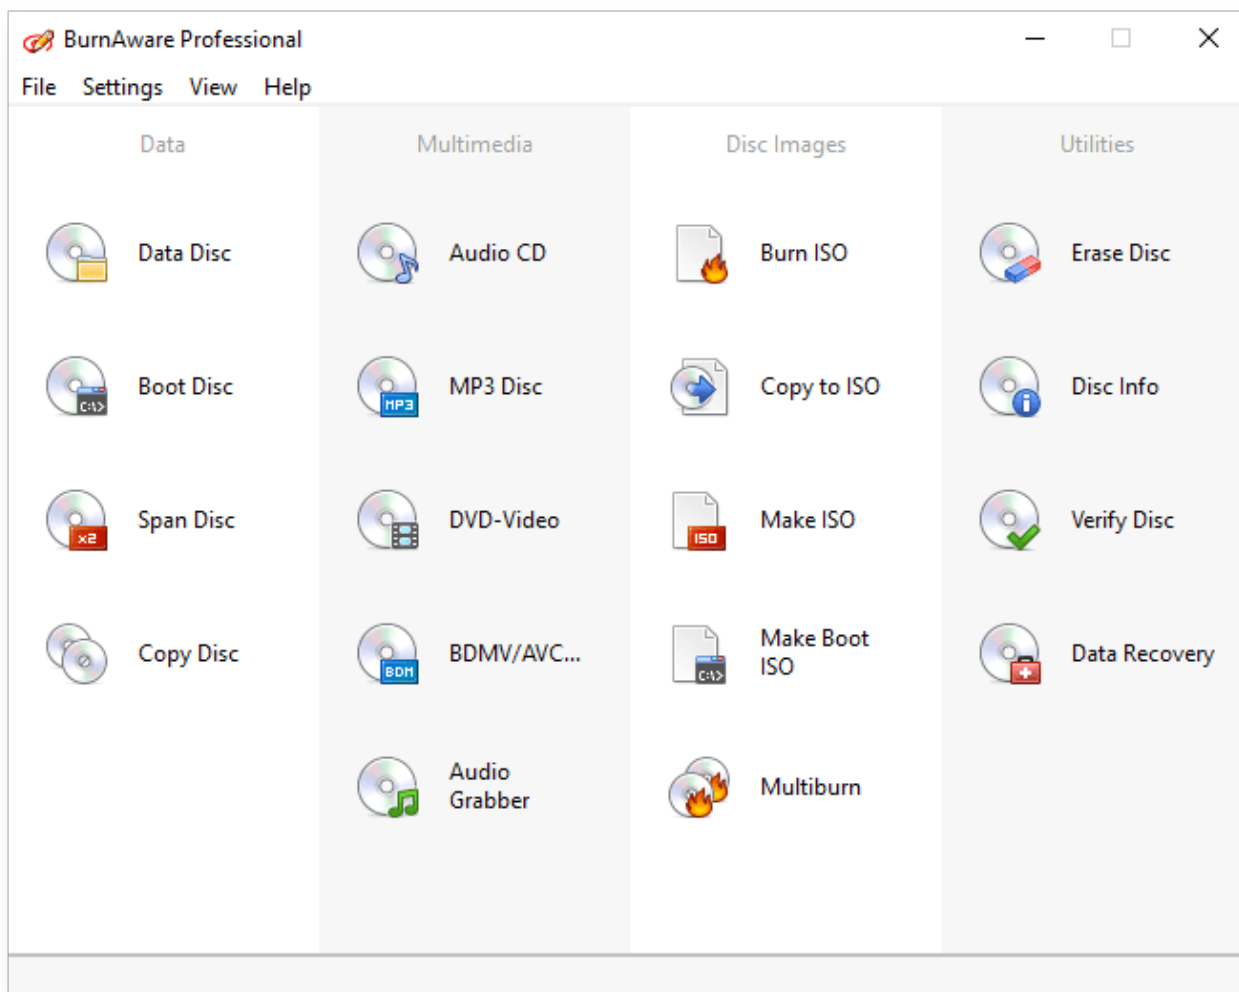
BurnAware Professional

File Settings View Help

Data

Data Disc

Boot Disc

Span Disc

Copy Disc

Multimedia

Audio CD

MP3 Disc

DVD-Video

BDMV/AVC...

Audio Grabber

Disc Images

Burn ISO

Copy to ISO

Make ISO

Make Boot ISO

Multiburn

Utilities

Erase Disc

Disc Info

Verify Disc

Data Recovery